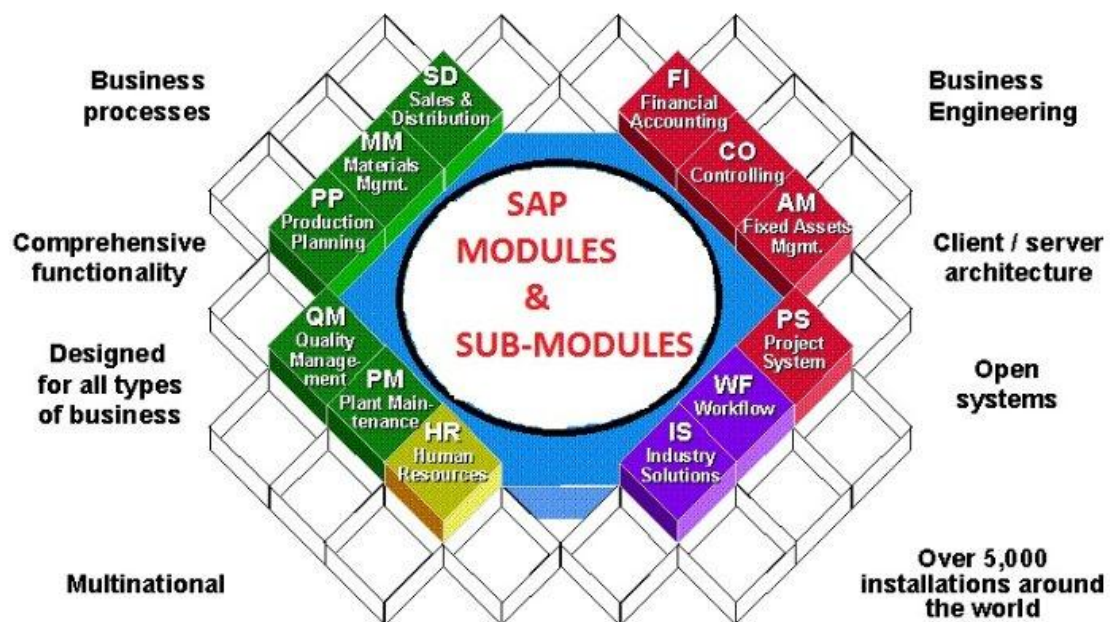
Business processes

Comprehensive functionality

Designed for all types of business

Multinational

SD
Sales & Distribution

MM
Materials Mgmt.

PP
Production Planning

QM
Quality Management

PM
Plant Maintenance

HR
Human Resources

FI
Financial Accounting

CO
Controlling

AM
Fixed Assets Mgmt.

PS
Project System

WF
Workflow

IS
Industry Solutions

SAP MODULES & SUB-MODULES

Business Engineering

Client / server architecture

Open systems

Over 5,000 installations around the world